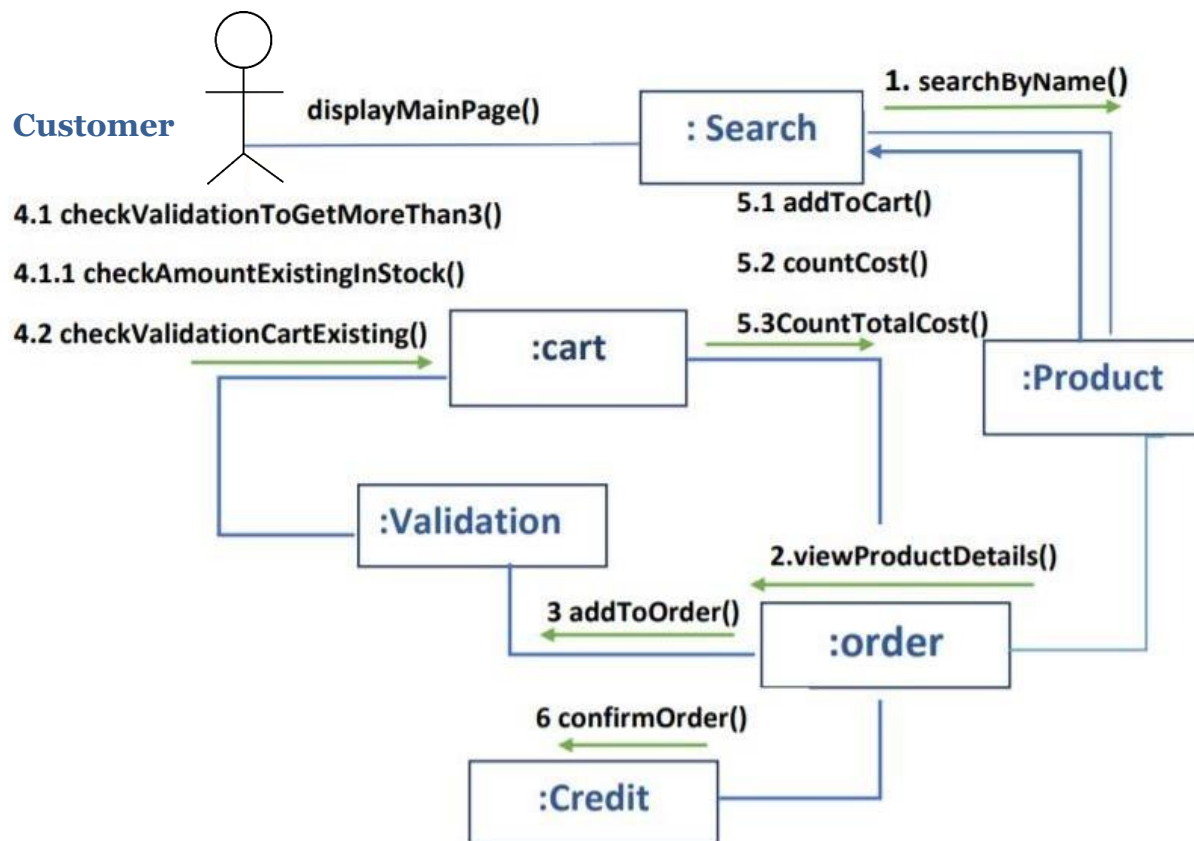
Customer

displayMainPage()

: Search

1. searchByName()

4.1 checkValidationToGetMoreThan3()

4.1.1 checkAmountExistingInStock()

4.2 checkValidationCartExisting()

5.1 addToCart()

5.2 countCost()

5.3CountTotalCost()

:cart

:Product

:Validation

2.viewProductDetails()

3 addToOrder()

:order

6 confirmOrder()

:Credit